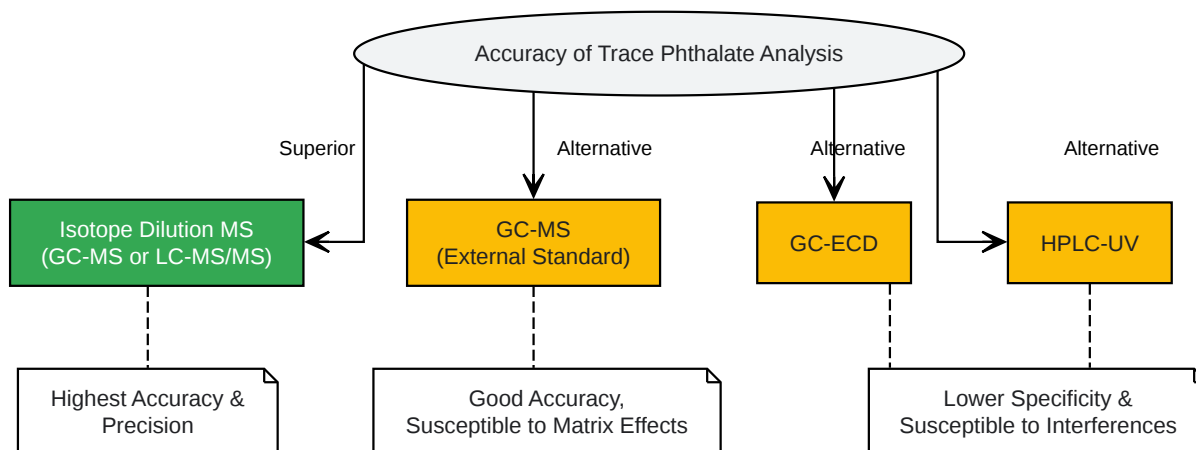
Accuracy of Trace Phthalate Analysis

Superior

Alternative

Alternative

Alternative

Isotope Dilution MS (GC-MS or LC-MS/MS)

GC-MS (External Standard)

GC-ECD

HPLC-UV

Highest Accuracy & Precision

Good Accuracy, Susceptible to Matrix Effects

Lower Specificity & Susceptible to Interferences